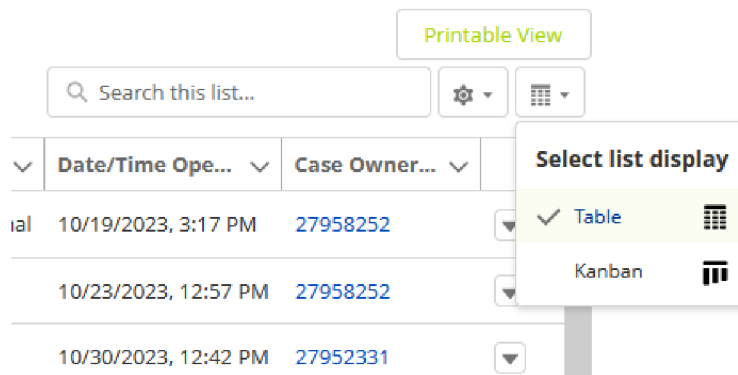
Printable View

Search this list...

| | Date/Time Ope... | Case Owner... |
|---|---|---|
| ual | 10/19/2023, 3:17 PM | 27958252 |
| | 10/23/2023, 12:57 PM | 27958252 |
| | 10/30/2023, 12:42 PM | 27952331 |

Select list display

Table

Kanban